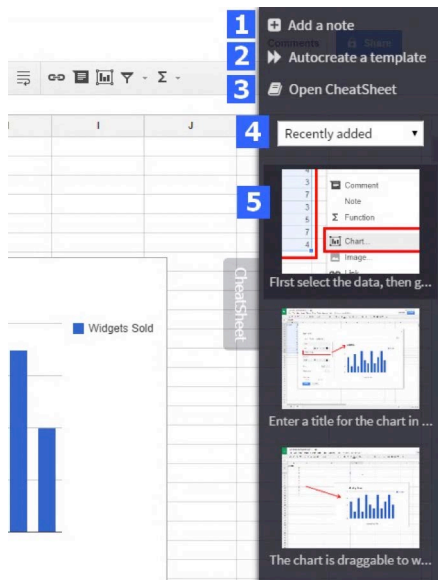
1 Add a note
Comments Share
2 Autocreate a template
3 Open CheatSheet
I
J
4 Recently added
5
3
7
3
6
7
4
Comment
Note
Σ Function
Chart...
Image...
Link
First select the data, then g...
Widgets Sold
CheatSheet
Enter a title for the chart in ...
The chart is draggable to w...